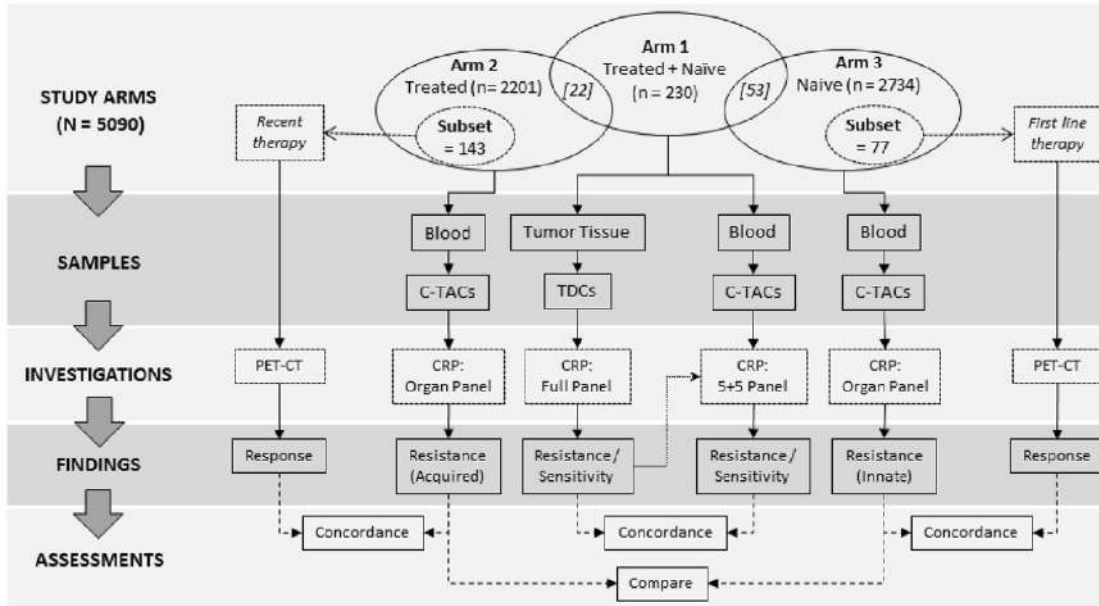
STUDY ARMS
(N = 5090)

Arm 1
Treated + Naïve
(n = 230)

Arm 2
Treated (n = 2201)

[22]

[53]

Arm 3
Naive (n = 2734)

Subset
= 143

Subset
= 77

Recent therapy

First line therapy

SAMPLES

Blood

Tumor Tissue

Blood

Blood

C-TACs

TDCs

C-TACs

C-TACs

INVESTIGATIONS

PET-CT

CRP:
Organ Panel

CRP:
Full Panel

CRP:
5+5 Panel

CRP:
Organ Panel

PET-CT

FINDINGS

Response

Resistance
(Acquired)

Resistance /
Sensitivity

Resistance /
Sensitivity

Resistance
(Innate)

Response

ASSESSMENTS

Concordance

Concordance

Concordance

Compare